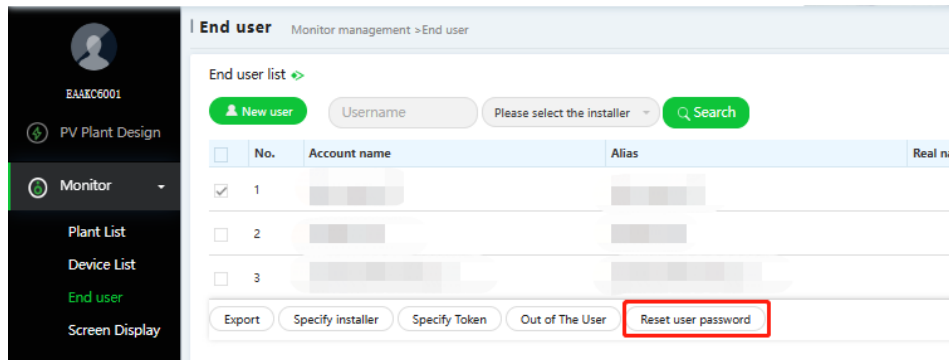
EAAKC6001

PV Plant Design

Monitor

Plant List

Device List

End user

Screen Display

End user Monitor management >End user

End user list

New user

Username

Please select the installer

Search

| | No. | Account name | Alias | Real na |
|---|---|---|---|---|
| | 1 | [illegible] | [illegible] | |
| | 2 | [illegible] | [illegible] | |
| | 3 | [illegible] | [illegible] | |

Export

Specify installer

Specify Token

Out of The User

Reset user password